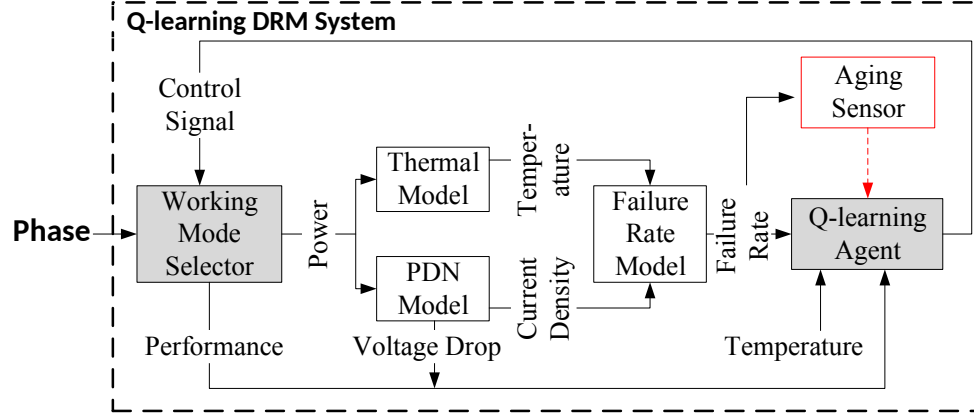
Q-learning DRM System

Control Signal

Aging Sensor

Phase

Working Mode Selector

Power

Thermal Model

Temperature

PDN Model

Current Density

Failure Rate Model

Failure Rate

Q-learning Agent

Performance

Voltage Drop

Temperature